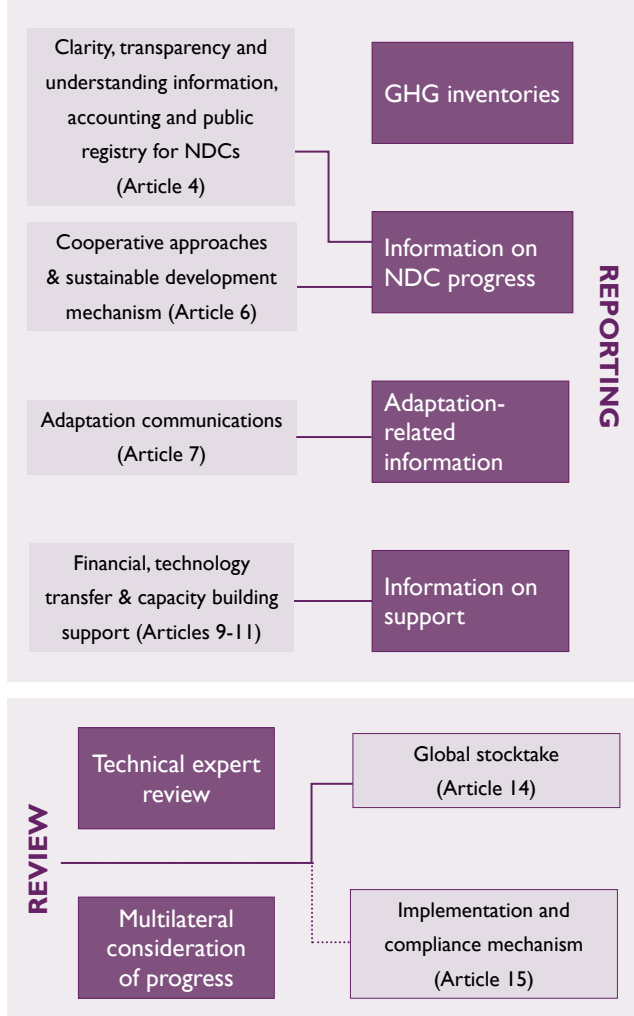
Clarity, transparency and understanding information, accounting and public registry for NDCs (Article 4)

GHG inventories

Cooperative approaches & sustainable development mechanism (Article 6)

Information on NDC progress

REPORTING

Adaptation communications (Article 7)

Adaptation-related information

Financial, technology transfer & capacity building support (Articles 9-11)

Information on support

Technical expert review

Global stocktake (Article 14)

REVIEW

Multilateral consideration of progress

Implementation and compliance mechanism (Article 15)